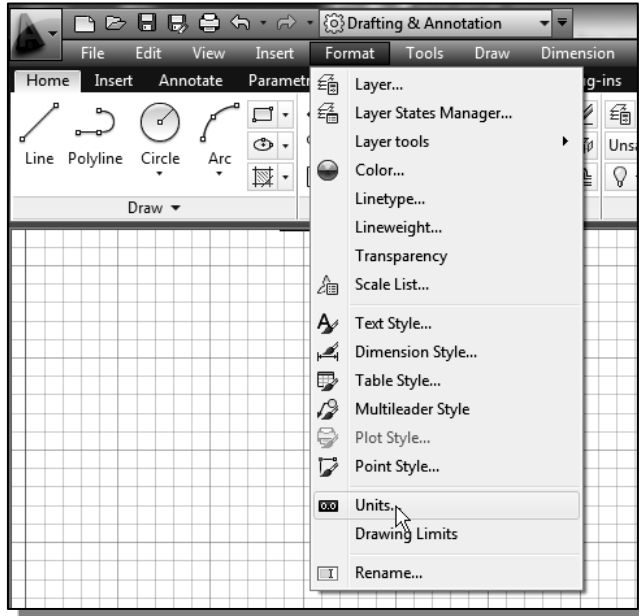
Drafting & Annotation

File Edit View Insert Format Tools Draw Dimension

Home Insert Annotate Parametr g-ins

Line Polyline Circle Arc

Draw ▾

Unsa

Layer...
Layer States Manager...
Layer tools
Color...
Linetype...
Lineweight...
Transparency
Scale List...
Text Style...
Dimension Style...
Table Style...
Multileader Style
Plot Style...
Point Style...
Units...
Drawing Limits
Rename...